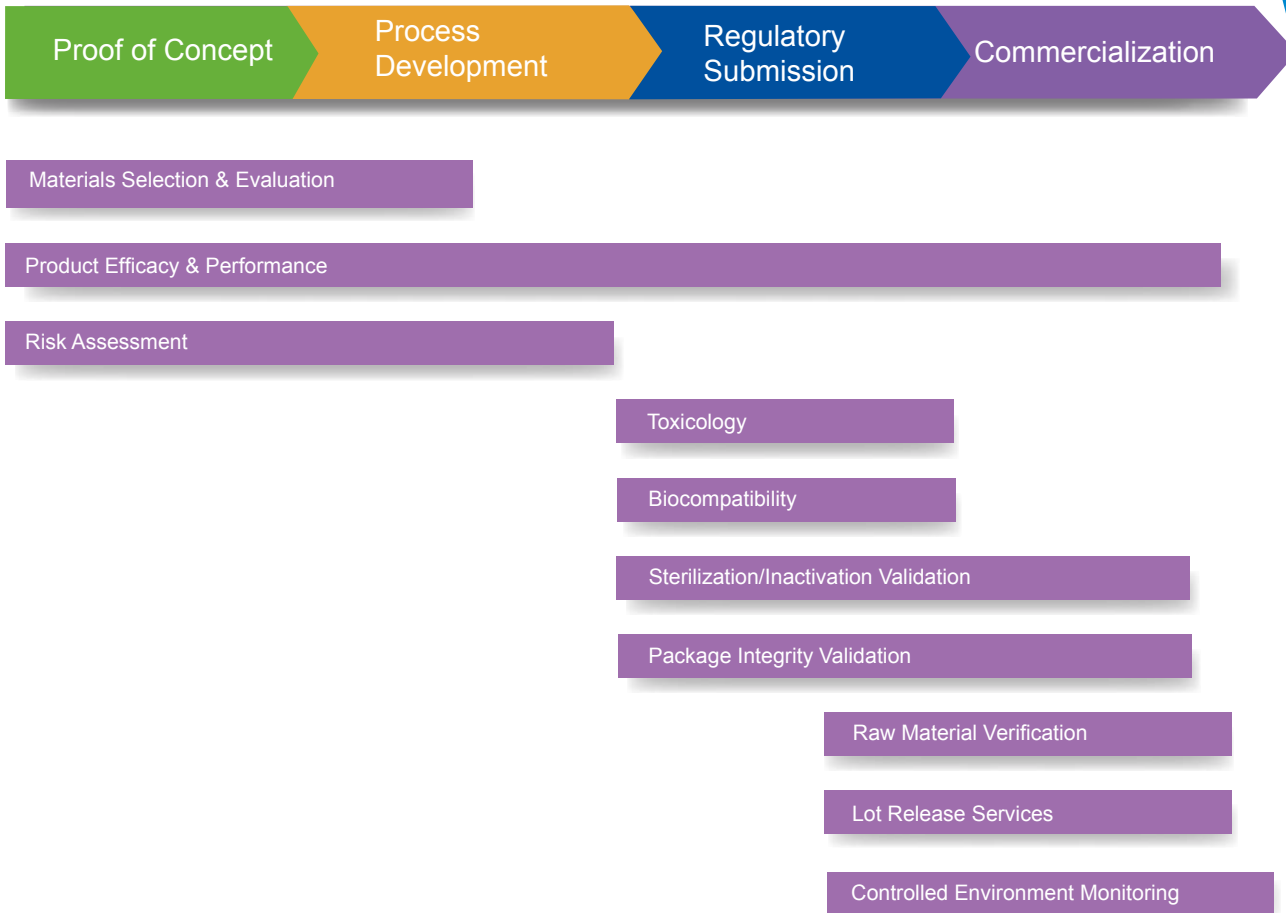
Proof of Concept

Process Development

Regulatory Submission

Commercialization

Materials Selection & Evaluation

Product Efficacy & Performance

Risk Assessment

Toxicology

Biocompatibility

Sterilization/Inactivation Validation

Package Integrity Validation

Raw Material Verification

Lot Release Services

Controlled Environment Monitoring